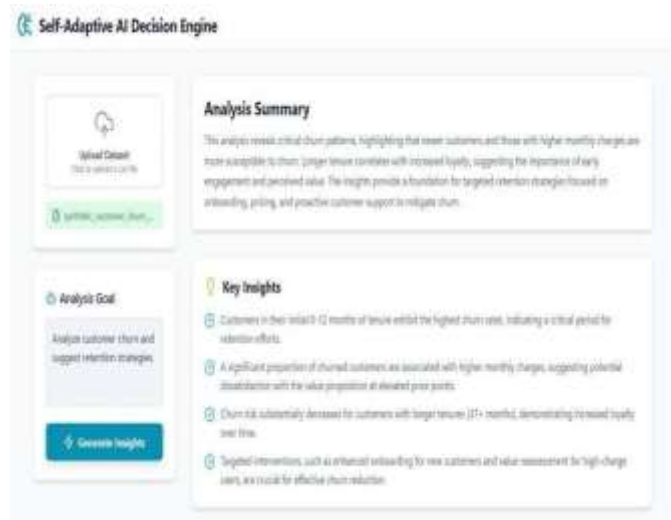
Self-Adaptive AI Decision Engine

Upload Dataset
Click to upload a csv file

synthetic_customer_churn...

Analysis Goal

Analyze customer churn and suggest retention strategies.

Generate Insights

Analysis Summary

This analysis reveals critical churn patterns, highlighting that newer customers and those with higher monthly charges are more susceptible to churn. Longer tenure correlates with increased loyalty, suggesting the importance of early engagement and perceived value. The insights provide a foundation for targeted retention strategies focused on onboarding, pricing, and proactive customer support to mitigate churn.

Key Insights

Customers in their initial 0-12 months of tenure exhibit the highest churn rates, indicating a critical period for retention efforts.

A significant proportion of churned customers are associated with higher monthly charges, suggesting potential dissatisfaction with the value proposition at elevated price points.

Churn risk substantially decreases for customers with longer tenures (37+ months), demonstrating increased loyalty over time.

Targeted interventions, such as enhanced onboarding for new customers and value reassessment for high-charge users, are crucial for effective churn reduction.